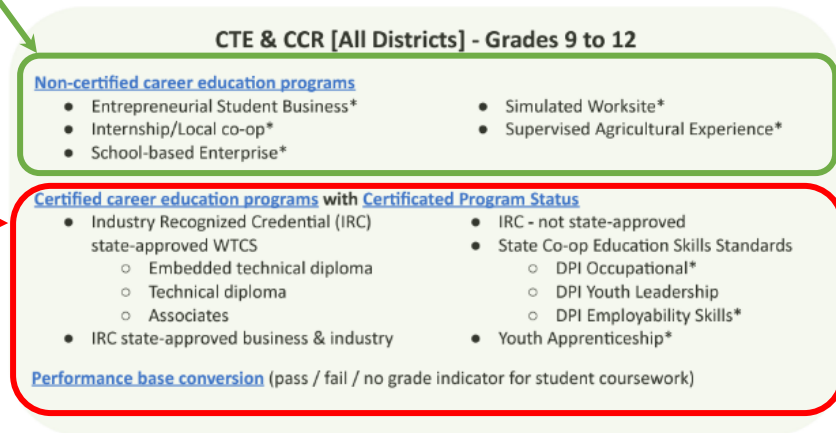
CTE & CCR [All Districts] - Grades 9 to 12

Non-certified career education programs

- Entrepreneurial Student Business*
- Internship/Local co-op*
- School-based Enterprise*

- Simulated Worksite*
- Supervised Agricultural Experience*

Certified career education programs with Certificated Program Status

- Industry Recognized Credential (IRC) state-approved WTCS
  - Embedded technical diploma
  - Technical diploma
  - Associates
- IRC state-approved business & industry

- IRC - not state-approved
- State Co-op Education Skills Standards
  - DPI Occupational*
  - DPI Youth Leadership
  - DPI Employability Skills*
- Youth Apprenticeship*

Performance base conversion (pass / fail / no grade indicator for student coursework)